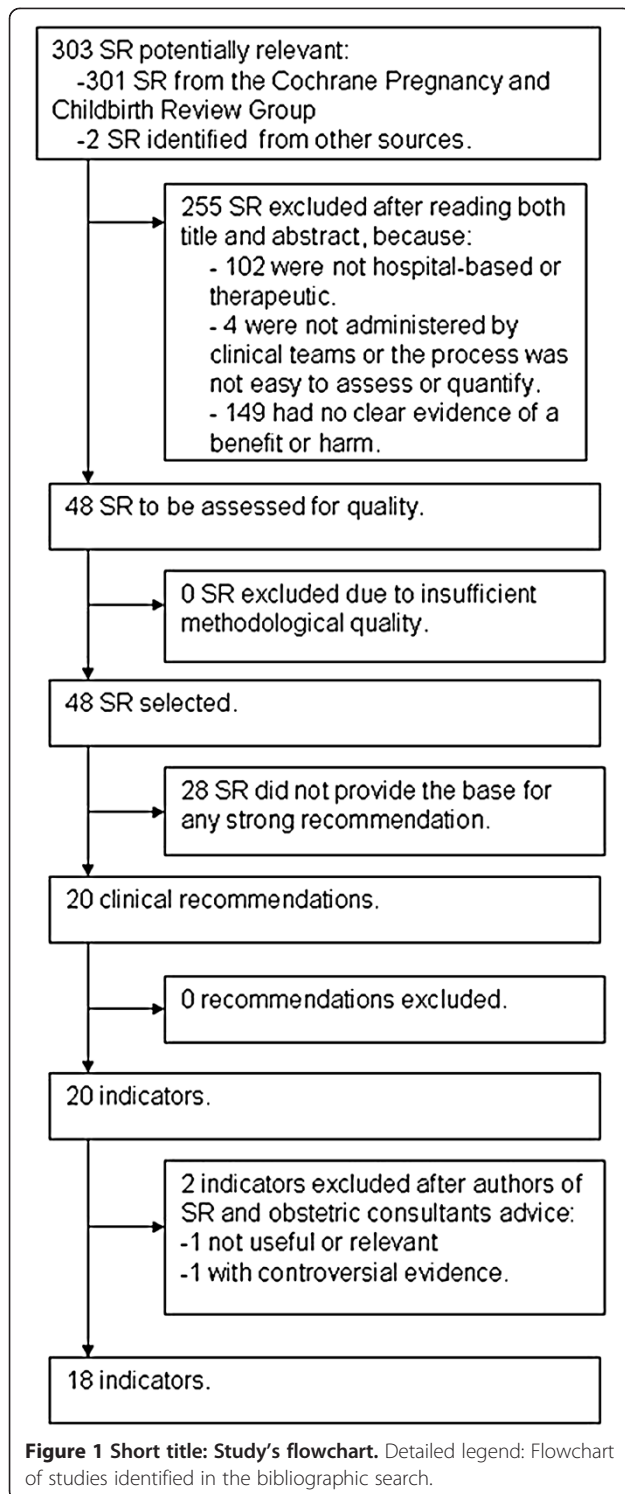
303 SR potentially relevant:
-301 SR from the Cochrane Pregnancy and Childbirth Review Group
-2 SR identified from other sources.

255 SR excluded after reading both title and abstract, because:
- 102 were not hospital-based or therapeutic.
- 4 were not administered by clinical teams or the process was not easy to assess or quantify.
- 149 had no clear evidence of a benefit or harm.

48 SR to be assessed for quality.

0 SR excluded due to insufficient methodological quality.

48 SR selected.

28 SR did not provide the base for any strong recommendation.

20 clinical recommendations.

0 recommendations excluded.

20 indicators.

2 indicators excluded after authors of SR and obstetric consultants advice:
-1 not useful or relevant
-1 with controversial evidence.

18 indicators.

**Figure 1 Short title: Study's flowchart.** Detailed legend: Flowchart of studies identified in the bibliographic search.